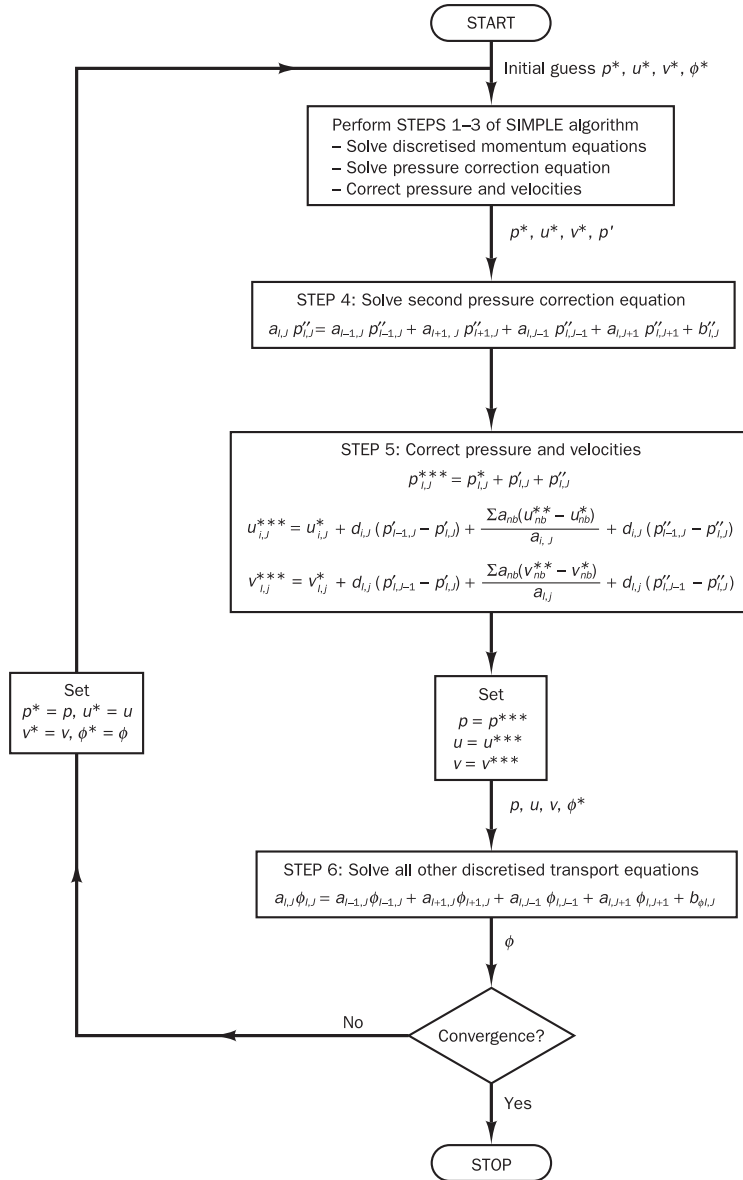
START

Initial guess $p^*$, $u^*$, $v^*$, $\phi^*$

Perform STEPS 1–3 of SIMPLE algorithm
– Solve discretised momentum equations
– Solve pressure correction equation
– Correct pressure and velocities

$p^*$, $u^*$, $v^*$, $p'$

STEP 4: Solve second pressure correction equation
$a_{I,J}\, p''_{I,J} = a_{I-1,J}\, p''_{I-1,J} + a_{I+1,J}\, p''_{I+1,J} + a_{I,J-1}\, p''_{I,J-1} + a_{I,J+1}\, p''_{I,J+1} + b''_{I,J}$

STEP 5: Correct pressure and velocities
$p^{***}_{I,J} = p^*_{I,J} + p'_{I,J} + p''_{I,J}$
$u^{***}_{i,J} = u^*_{i,J} + d_{i,J}\,(p'_{I-1,J} - p'_{I,J}) + \frac{\Sigma a_{nb}(u^{**}_{nb} - u^*_{nb})}{a_{i,J}} + d_{i,J}\,(p''_{I-1,J} - p''_{I,J})$
$v^{***}_{I,j} = v^*_{I,j} + d_{I,j}\,(p'_{I,J-1} - p'_{I,J}) + \frac{\Sigma a_{nb}(v^{**}_{nb} - v^*_{nb})}{a_{I,j}} + d_{I,j}\,(p''_{I,J-1} - p''_{I,J})$

Set
$p = p^{***}$
$u = u^{***}$
$v = v^{***}$

$p$, $u$, $v$, $\phi^*$

STEP 6: Solve all other discretised transport equations
$a_{I,J}\phi_{I,J} = a_{I-1,J}\phi_{I-1,J} + a_{I+1,J}\phi_{I+1,J} + a_{I,J-1}\,\phi_{I,J-1} + a_{I,J+1}\,\phi_{I,J+1} + b_{\phi I,J}$

$\phi$

Convergence?

No

Yes

STOP

Set
$p^* = p$, $u^* = u$
$v^* = v$, $\phi^* = \phi$